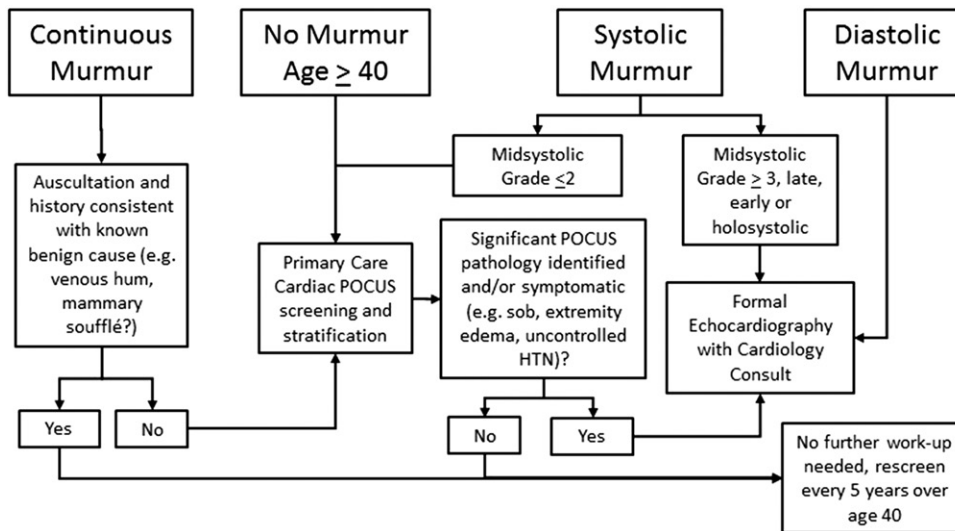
Continuous Murmur

No Murmur Age $\geq$ 40

Systolic Murmur

Diastolic Murmur

Midsystolic Grade $\leq$2

Midsystolic Grade $\geq$ 3, late, early or holosystolic

Auscultation and history consistent with known benign cause (e.g. venous hum, mammary soufflé?)

Primary Care Cardiac POCUS screening and stratification

Significant POCUS pathology identified and/or symptomatic (e.g. sob, extremity edema, uncontrolled HTN)?

Formal Echocardiography with Cardiology Consult

Yes

No

No

Yes

No further work-up needed, rescreen every 5 years over age 40